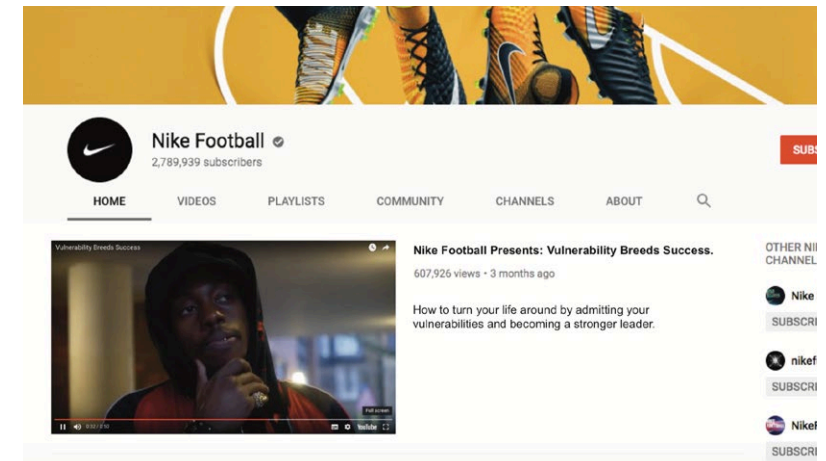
Nike Football
2,789,939 subscribers

SUBS

HOME VIDEOS PLAYLISTS COMMUNITY CHANNELS ABOUT

Vulnerability Breeds Success

Full screen

YouTube

Nike Football Presents: Vulnerability Breeds Success.

607,926 views • 3 months ago

How to turn your life around by admitting your vulnerabilities and becoming a stronger leader.

OTHER NI
CHANNEL

Nike
SUBSCR

nikef
SUBSCR

NikeF
SUBSCR